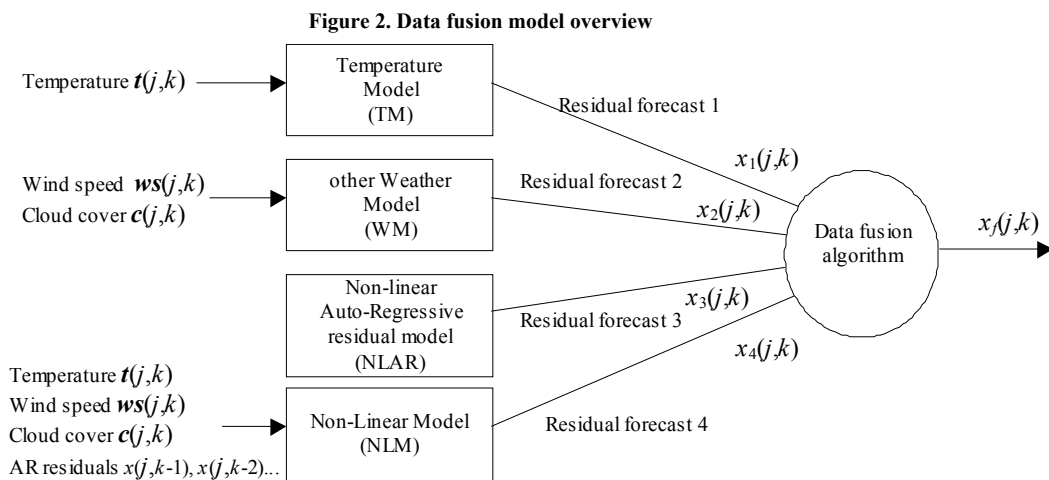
Figure 2. Data fusion model overview

Temperature $\boldsymbol{t}(j,k)$

Temperature Model (TM)

Residual forecast 1

$x_1(j,k)$

Wind speed $\boldsymbol{ws}(j,k)$
Cloud cover $\boldsymbol{c}(j,k)$

other Weather Model (WM)

Residual forecast 2

$x_2(j,k)$

Data fusion algorithm

$x_f(j,k)$

Non-linear Auto-Regressive residual model (NLAR)

$x_3(j,k)$

Residual forecast 3

$x_4(j,k)$

Temperature $\boldsymbol{t}(j,k)$
Wind speed $\boldsymbol{ws}(j,k)$
Cloud cover $\boldsymbol{c}(j,k)$
AR residuals $x(j,k\text{-}1)$, $x(j,k\text{-}2)$...

Non-Linear Model (NLM)

Residual forecast 4